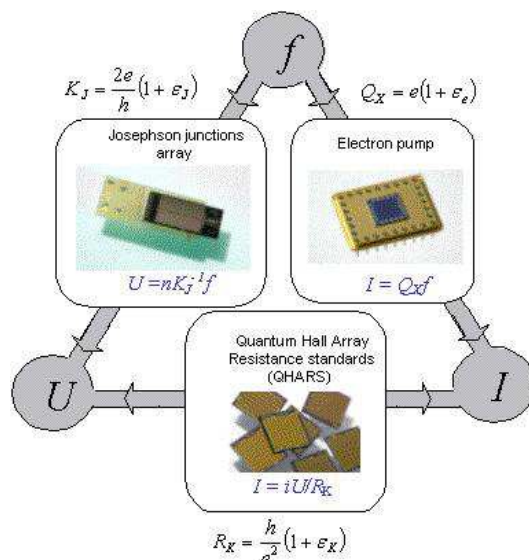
$f$

$K_J = \frac{2e}{h}(1+\varepsilon_J)$

$Q_X = e(1+\varepsilon_e)$

Josephson junctions array

$U = nK_J^{-1}f$

Electron pump

$I = Q_X f$

$U$

Quantum Hall Array Resistance standards (QHARS)

$I$

$I = iU/R_K$

$R_K = \frac{h}{e^2}(1+\varepsilon_K)$